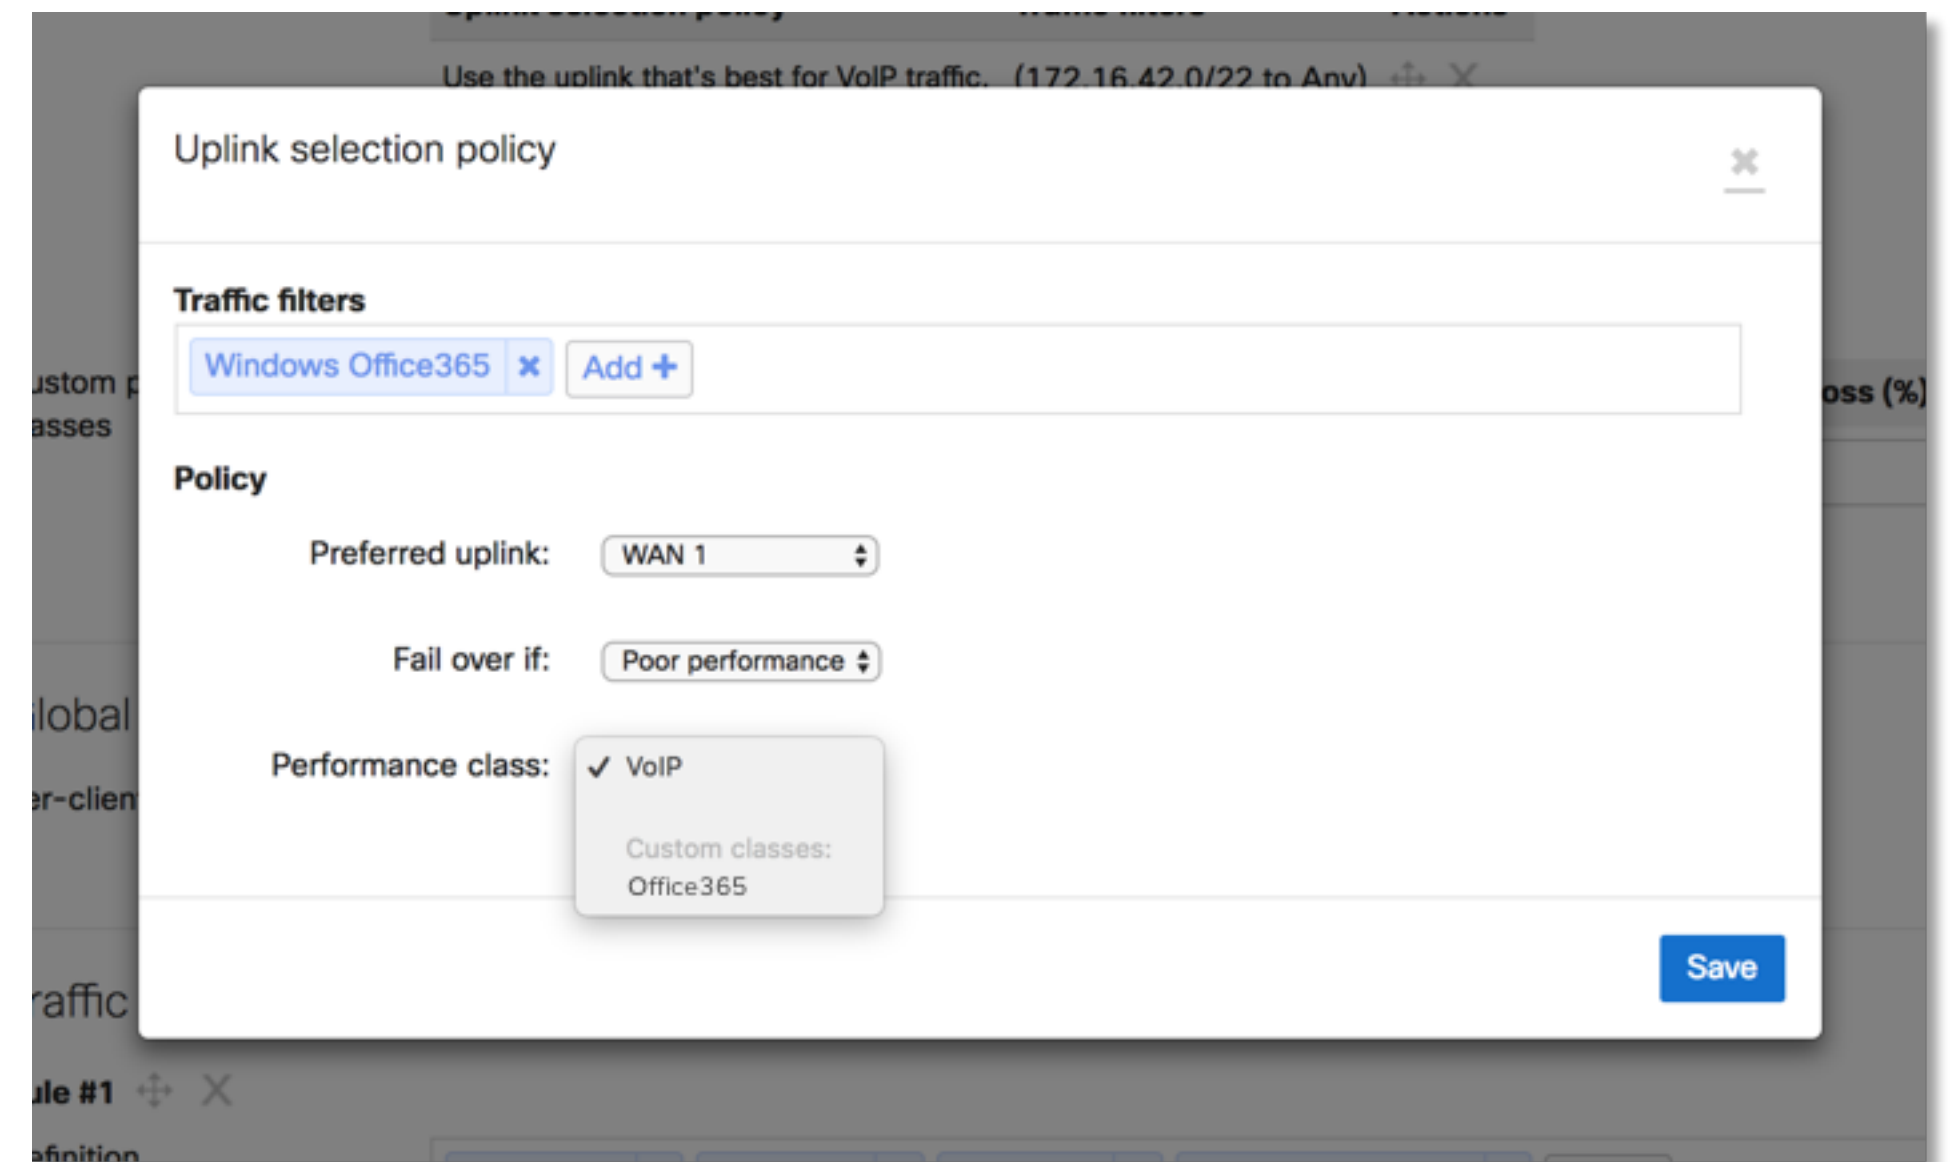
Use the uplink that's best for VoIP traffic. (172.16.42.0/22 to Any)

ustom p
asses

lobal

er-clien

raffic

ule #1

efinition

oss (%)

Uplink selection policy

×

Traffic filters

Windows Office365 ×  Add +

Policy

Preferred uplink: WAN 1

Fail over if: Poor performance

Performance class: ✓ VoIP

Custom classes:
Office365

Save